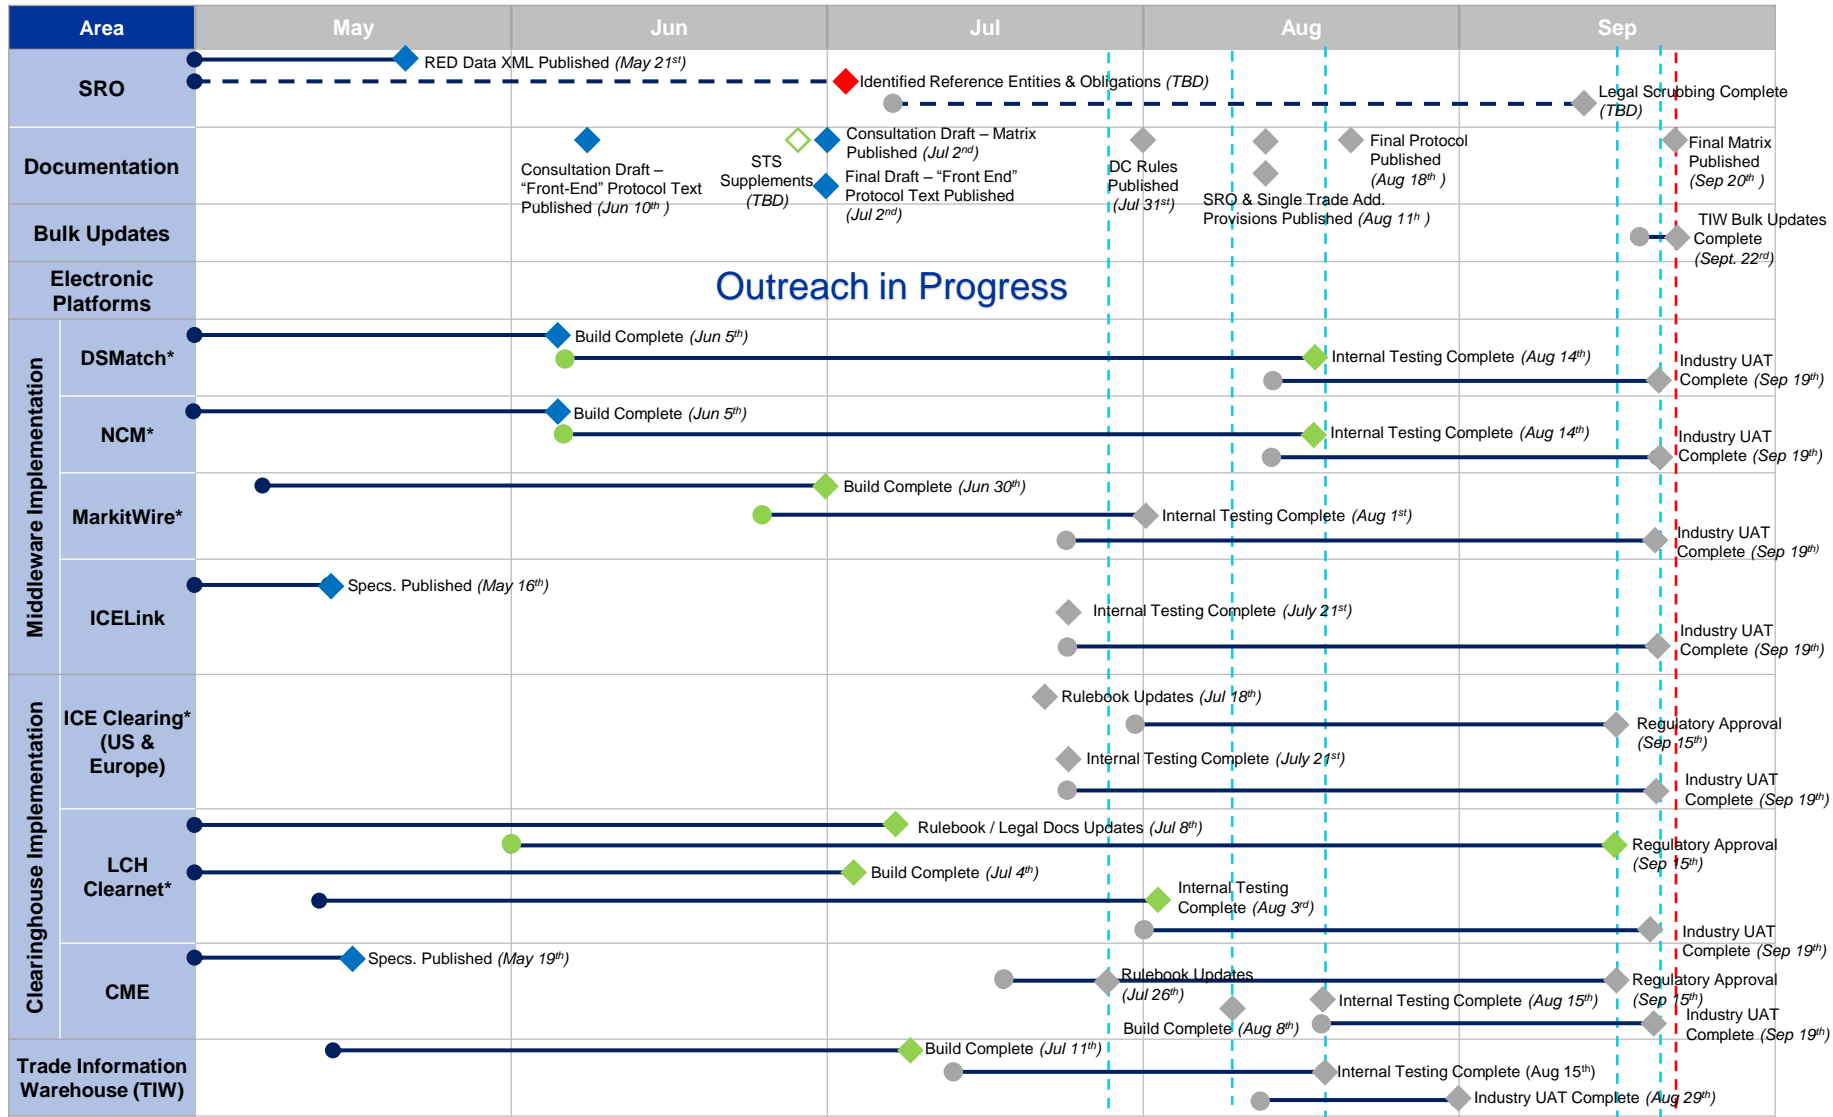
| Area | May | Jun | Jul | Aug | Sep |
|---|---|---|---|---|---|

SRO

RED Data XML Published *(May 21st)*

Identified Reference Entities & Obligations *(TBD)*

Legal Scrubbing Complete *(TBD)*

Documentation

Consultation Draft – "Front-End" Protocol Text Published *(Jun 10th )*

STS Supplements *(TBD)*

Consultation Draft – Matrix Published *(Jul 2nd)*

Final Draft – "Front End" Protocol Text Published *(Jul 2nd)*

DC Rules Published *(Jul 31st)*

SRO & Single Trade Add. Provisions Published *(Aug 11h )*

Final Protocol Published *(Aug 18th )*

Final Matrix Published *(Sep 20th )*

Bulk Updates

TIW Bulk Updates Complete *(Sept. 22rd)*

Electronic Platforms

Outreach in Progress

Middleware Implementation

DSMatch*

Build Complete *(Jun 5th)*

Internal Testing Complete *(Aug 14th)*

Industry UAT Complete *(Sep 19th)*

NCM*

Build Complete *(Jun 5th)*

Internal Testing Complete *(Aug 14th)*

Industry UAT Complete *(Sep 19th)*

MarkitWire*

Build Complete *(Jun 30th)*

Internal Testing Complete *(Aug 1st)*

Industry UAT Complete *(Sep 19th)*

ICELink

Specs. Published *(May 16th)*

Internal Testing Complete *(July 21st)*

Industry UAT Complete *(Sep 19th)*

Clearinghouse Implementation

ICE Clearing* (US & Europe)

Rulebook Updates *(Jul 18th)*

Regulatory Approval *(Sep 15th)*

Internal Testing Complete *(July 21st)*

Industry UAT Complete *(Sep 19th)*

LCH Clearnet*

Rulebook / Legal Docs Updates *(Jul 8th)*

Regulatory Approval *(Sep 15th)*

Build Complete *(Jul 4th)*

Internal Testing Complete *(Aug 3rd)*

Industry UAT Complete *(Sep 19th)*

CME

Specs. Published *(May 19th)*

Rulebook Updates *(Jul 26th)*

Regulatory Approval *(Sep 15th)*

Internal Testing Complete *(Aug 15th)*

Build Complete *(Aug 8th)*

Industry UAT Complete *(Sep 19th)*

Trade Information Warehouse (TIW)

Build Complete *(Jul 11th)*

Internal Testing Complete (Aug 15th)

Industry UAT Complete *(Aug 29th)*